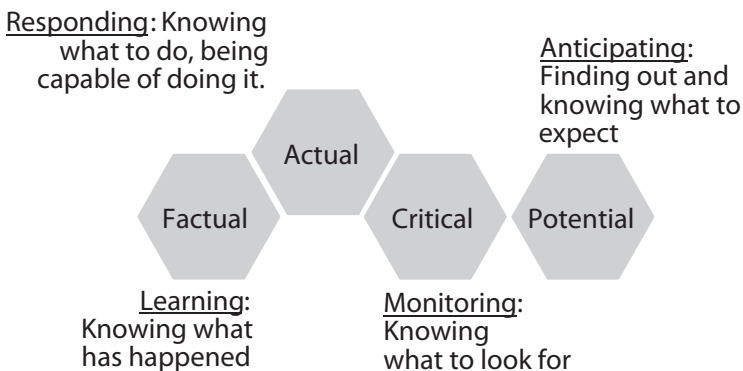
Responding: Knowing what to do, being capable of doing it.

Anticipating: Finding out and knowing what to expect

Actual

Factual

Critical

Potential

Learning: Knowing what has happened

Monitoring: Knowing what to look for